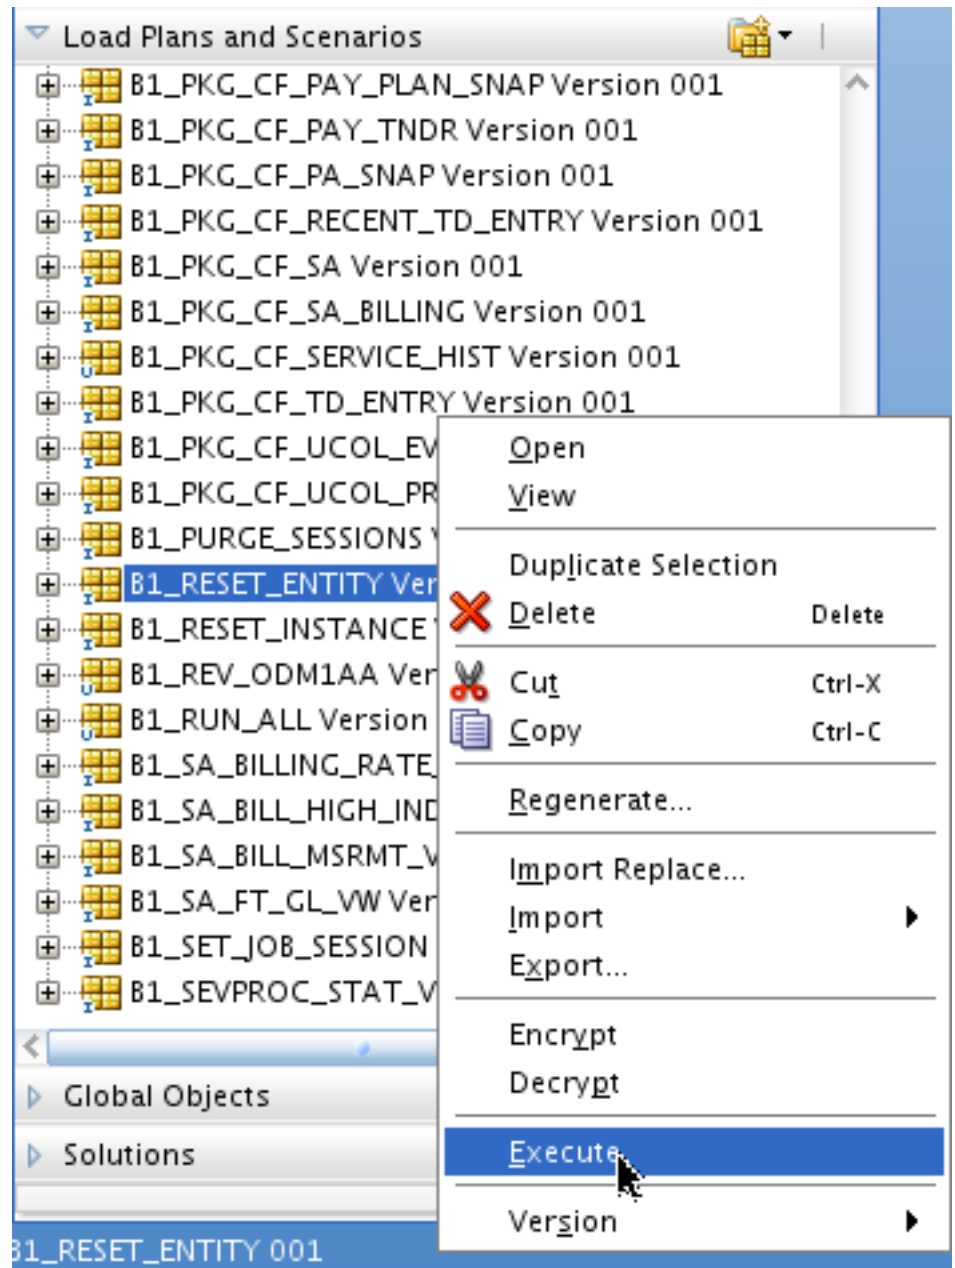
Load Plans and Scenarios

B1_PKG_CF_PAY_PLAN_SNAP Version 001
B1_PKG_CF_PAY_TNDR Version 001
B1_PKG_CF_PA_SNAP Version 001
B1_PKG_CF_RECENT_TD_ENTRY Version 001
B1_PKG_CF_SA Version 001
B1_PKG_CF_SA_BILLING Version 001
B1_PKG_CF_SERVICE_HIST Version 001
B1_PKG_CF_TD_ENTRY Version 001
B1_PKG_CF_UCOL_EV
B1_PKG_CF_UCOL_PR
B1_PURGE_SESSIONS
B1_RESET_ENTITY Ver
B1_RESET_INSTANCE
B1_REV_ODM1AA Ver
B1_RUN_ALL Version
B1_SA_BILLING_RATE
B1_SA_BILL_HIGH_IND
B1_SA_BILL_MSRMT_V
B1_SA_FT_GL_VW Ver
B1_SET_JOB_SESSION
B1_SEVPROC_STAT_V

Global Objects
Solutions

31_RESET_ENTITY 001

Open
View
Duplicate Selection
Delete Delete
Cut Ctrl-X
Copy Ctrl-C
Regenerate...
Import Replace...
Import
Export...
Encrypt
Decrypt
Execute
Version